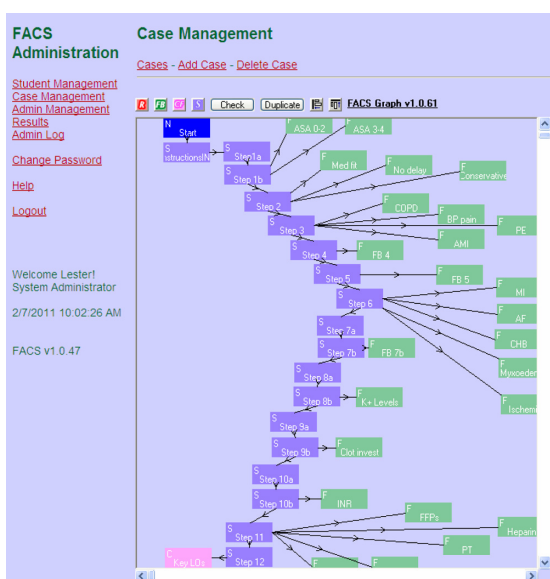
FACS Administration

Student Management
Case Management
Admin Management
Results
Admin Log

Change Password

Help

Logout

Welcome Lester!
System Administrator

2/7/2011 10:02:26 AM

FACS v1.0.47

Case Management

Cases - Add Case - Delete Case

R FB C S Check Duplicate FACS Graph v1.0.61

N Start
S istructionalN
S Step 1a
F ASA 0-2
F ASA 3-4
S Step 1b
F Med fit
F No delay
F Conservative
S Step 2
F COPD
F BP pain
F PE
S Step 3
F AMI
S Step 4
F FB 4
S Step 5
F FB 5
S Step 6
F MI
F AF
S Step 7a
F CHB
S Step 7b
F FB 7b
F Myxoeder
S Step 8a
S Step 8b
F K+ Levels
F Ischem
S Step 9a
S Step 9b
F Clot invest
S Step 10a
S Step 10b
F INR
F FFPs
F Heparin
S Step 11
F PT
C Key LO's
S Step 12
F
F